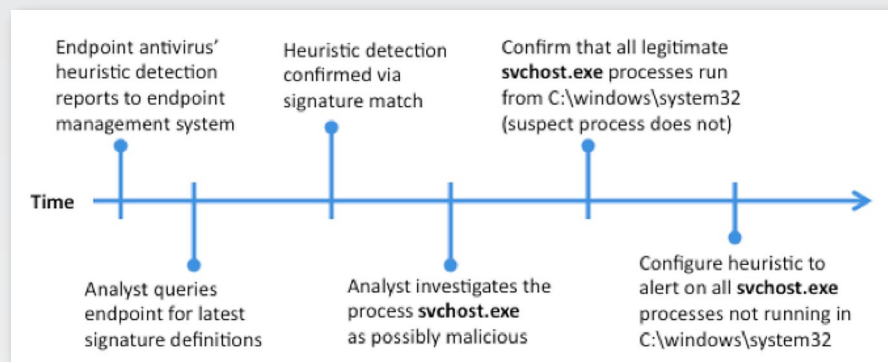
Endpoint antivirus' heuristic detection reports to endpoint management system

Heuristic detection confirmed via signature match

Confirm that all legitimate **svchost.exe** processes run from C:\windows\system32 (suspect process does not)

Time

Analyst queries endpoint for latest signature definitions

Analyst investigates the process **svchost.exe** as possibly malicious

Configure heuristic to alert on all **svchost.exe** processes not running in C:\windows\system32